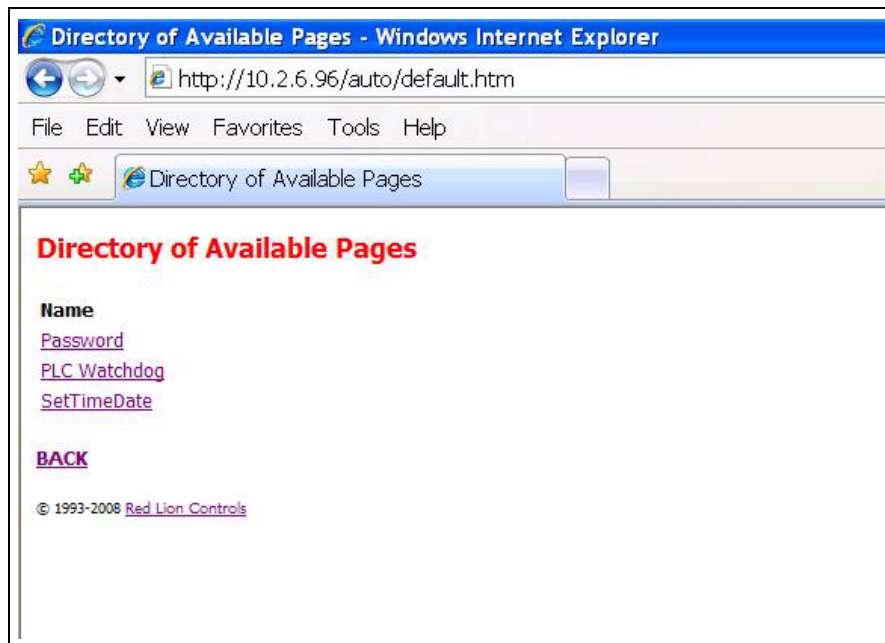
Directory of Available Pages - Windows Internet Explorer

http://10.2.6.96/auto/default.htm

File Edit View Favorites Tools Help

Directory of Available Pages

Directory of Available Pages

Name

Password

PLC Watchdog

SetTimeDate

BACK

© 1993-2008 Red Lion Controls